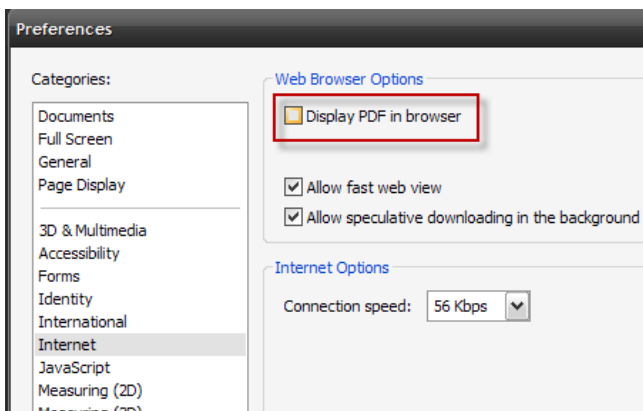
Preferences

Categories:

Documents
Full Screen
General
Page Display

3D & Multimedia
Accessibility
Forms
Identity
International
Internet
JavaScript
Measuring (2D)
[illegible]

Web Browser Options

Display PDF in browser

Allow fast web view

Allow speculative downloading in the background

Internet Options

Connection speed: 56 Kbps